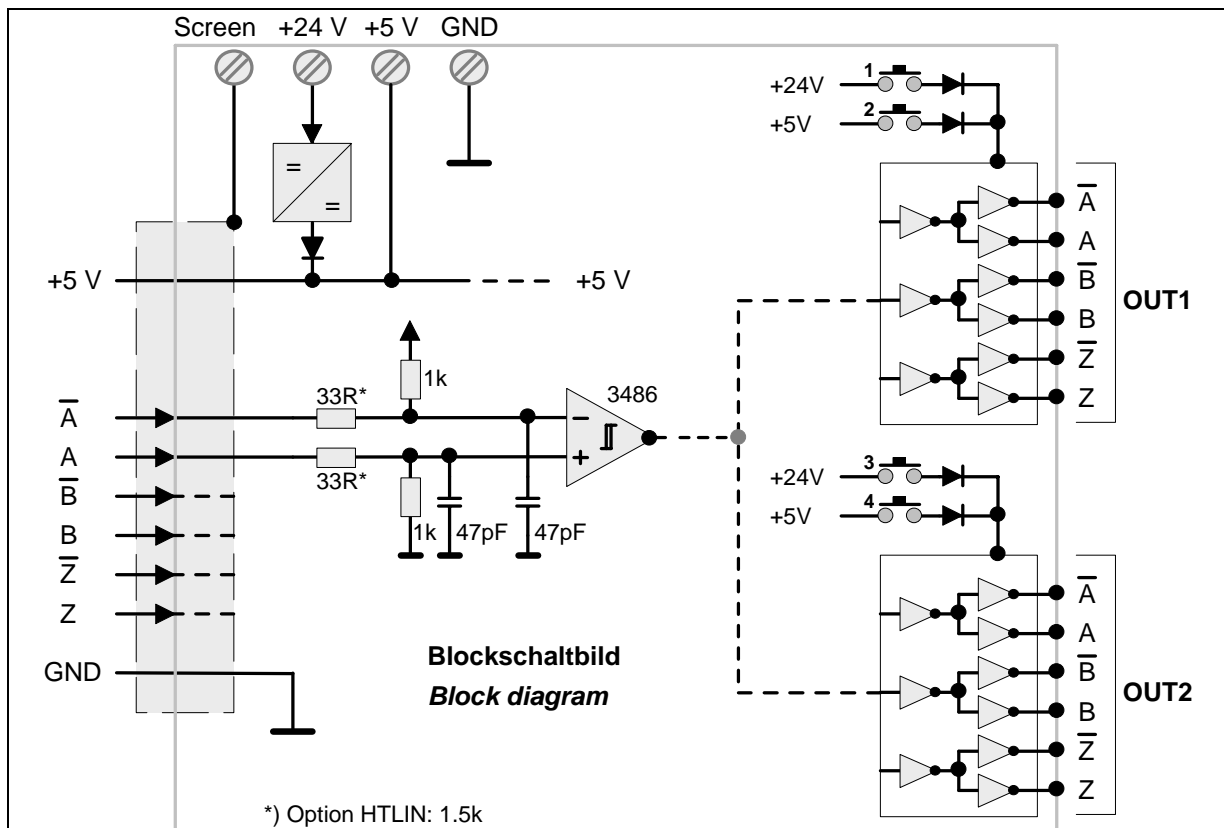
Screen +24 V +5 V GND

+24V 1
+5V 2

=
=

$\overline{A}$
A
$\overline{B}$
B
$\overline{Z}$
Z

OUT1

+5 V

+5 V

1k

33R*

3486

−
+

$\overline{A}$
A
$\overline{B}$
B
$\overline{Z}$
Z

33R*

1k 47pF 47pF

+24V 3
+5V 4

$\overline{A}$
A
$\overline{B}$
B
$\overline{Z}$
Z

OUT2

GND

Blockschaltbild
Block diagram

*) Option HTLIN: 1.5k